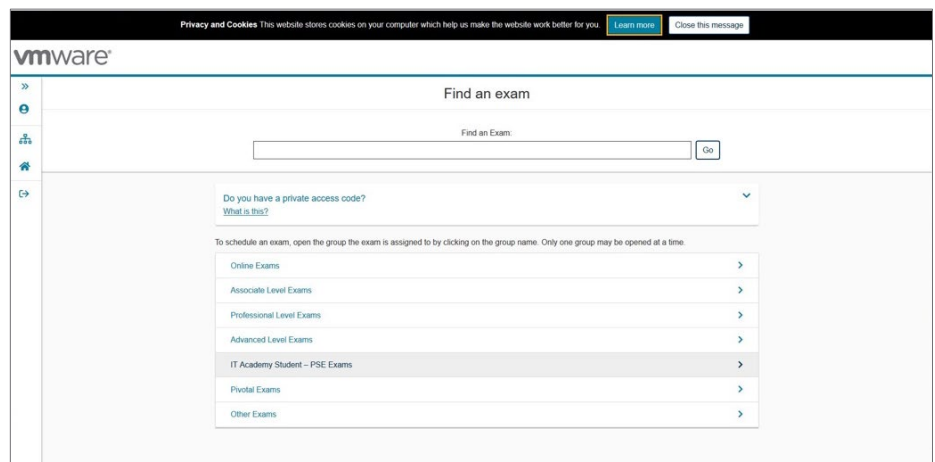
**Privacy and Cookies** This website stores cookies on your computer which help us make the website work better for you. Learn more Close this message

vmware®

Find an exam

Find an Exam:

Go

Do you have a private access code?
What is this?

To schedule an exam, open the group the exam is assigned to by clicking on the group name. Only one group may be opened at a time.

Online Exams

Associate Level Exams

Professional Level Exams

Advanced Level Exams

IT Academy Student – PSE Exams

Pivotal Exams

Other Exams